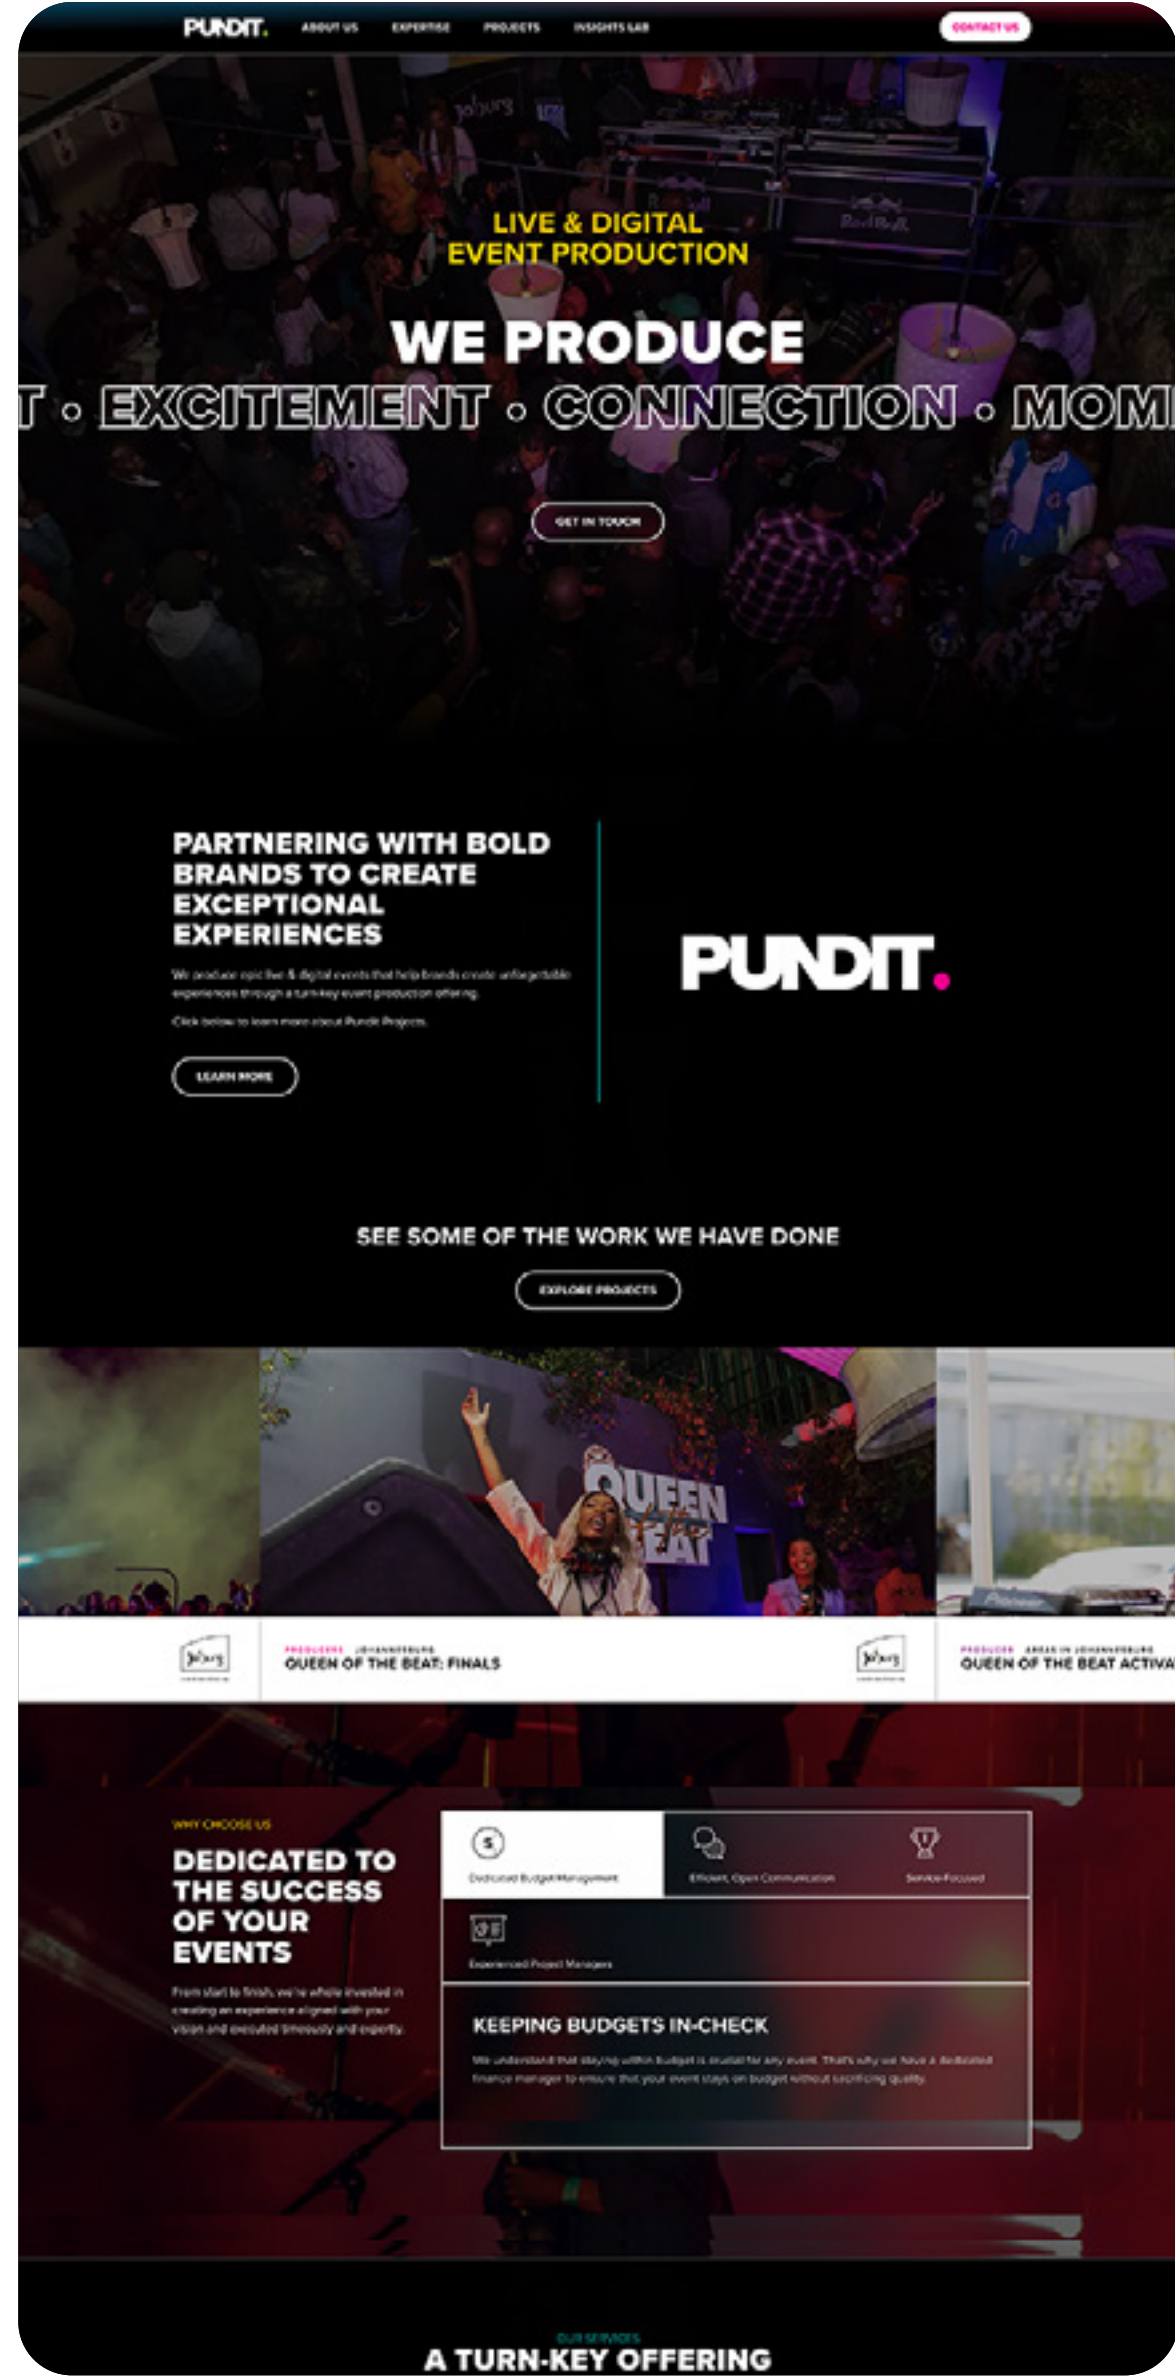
PUNDIT. ABOUT US EXPERTISE PROJECTS INSIGHTS LAB CONTACT US

LIVE & DIGITAL EVENT PRODUCTION

WE PRODUCE

T • EXCITEMENT • CONNECTION • MOM

GET IN TOUCH

PARTNERING WITH BOLD BRANDS TO CREATE EXCEPTIONAL EXPERIENCES

We produce epic live & digital events that help brands create unforgettable experiences through a turn-key event production offering.

Click below to learn more about Pundit Projects.

LEARN MORE

PUNDIT.

SEE SOME OF THE WORK WE HAVE DONE

EXPLORE PROJECTS

QUEEN the BEAT

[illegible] JOHANNESBURG
QUEEN OF THE BEAT: FINALS

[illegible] AREAS IN JOHANNESBURG
QUEEN OF THE BEAT ACTIVA

WHY CHOOSE US

DEDICATED TO THE SUCCESS OF YOUR EVENTS

From start to finish, we're whole invested in creating an experience aligned with your vision and executed timeously and expertly.

Dedicated Budget Management

Efficient, Open Communication

Service-Focused

Experienced Project Managers

KEEPING BUDGETS IN-CHECK

We understand that staying within budget is crucial for any event. That's why we have a dedicated finance manager to ensure that your event stays on budget without sacrificing quality.

OUR SERVICES

A TURN-KEY OFFERING